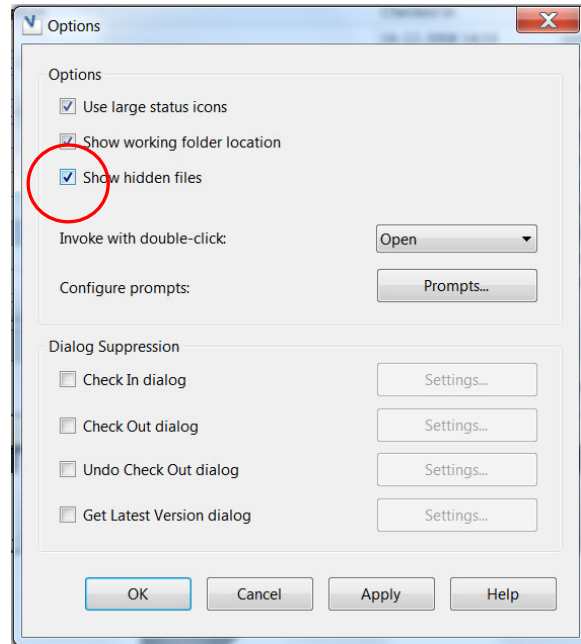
Options

Options

Use large status icons

Show working folder location

Show hidden files

Invoke with double-click: Open

Configure prompts: Prompts...

Dialog Suppression

Check In dialog Settings...

Check Out dialog Settings...

Undo Check Out dialog Settings...

Get Latest Version dialog Settings...

OK Cancel Apply Help